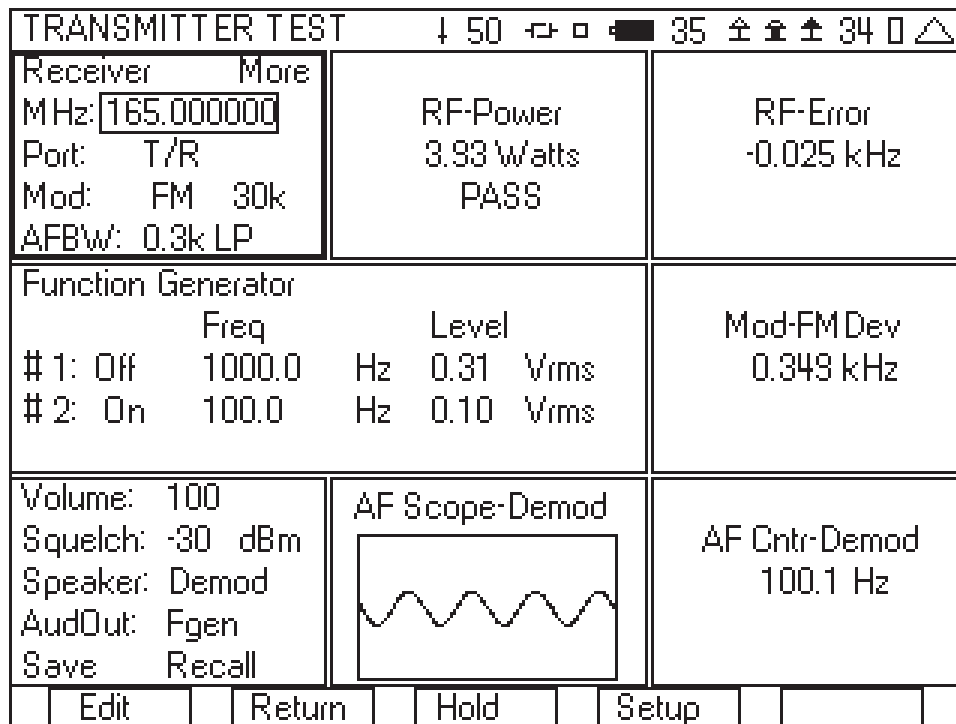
TRANSMITTER TEST 50 35 34 0

Receiver More
MHz: 165.000000
Port: T/R
Mod: FM 30k
AFBW: 0.3k LP

RF-Power
3.93 Watts
PASS

RF-Error
-0.025 kHz

Function Generator

| | Freq | | Level | |
|---|---|---|---|---|
| # 1: Off | 1000.0 | Hz | 0.31 | Vrms |
| # 2: On | 100.0 | Hz | 0.10 | Vrms |

Mod-FM Dev
0.349 kHz

Volume: 100
Squelch: -30 dBm
Speaker: Demod
AudOut: Fgen
Save Recall

AF Scope-Demod

AF Cntr-Demod
100.1 Hz

Edit Return Hold Setup